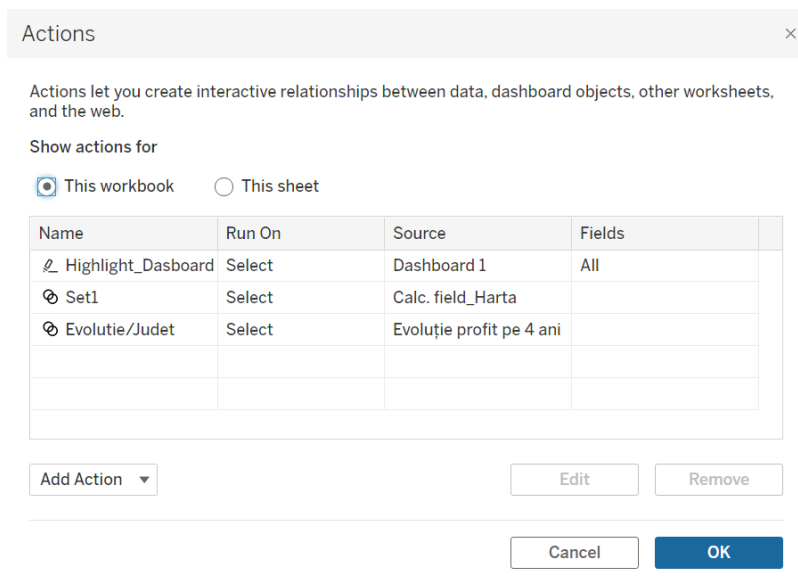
Actions

×

Actions let you create interactive relationships between data, dashboard objects, other worksheets, and the web.

Show actions for

This workbook   This sheet

| Name | Run On | Source | Fields |
|---|---|---|---|
| Highlight_Dasboard | Select | Dashboard 1 | All |
| Set1 | Select | Calc. field_Harta | |
| Evolutie/Judet | Select | Evoluție profit pe 4 ani | |
| | | | |
| | | | |

Add Action ▾

Edit

Remove

Cancel

OK